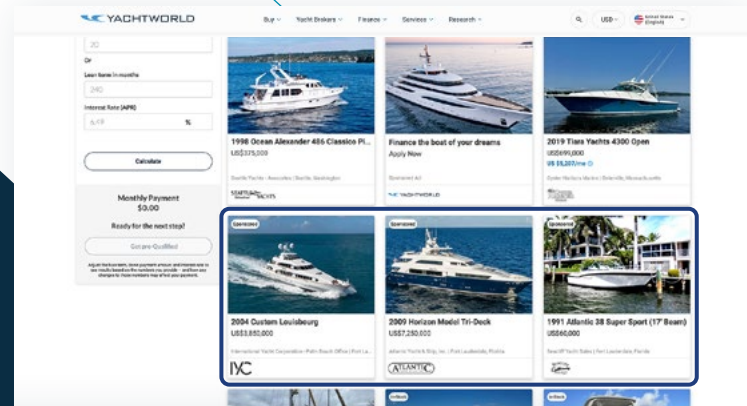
YACHTWORLD

Buy Yacht Brokers Finance Services Research

USD

United States (English)

20

Or

Loan term in months

240

Interest Rate (APR)

6.19 %

Calculate

Monthly Payment
$0.00

Ready for the next step?

Get pre-Qualified

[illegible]

1998 Ocean Alexander 486 Classico Pi...
US$375,000

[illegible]

Finance the boat of your dreams
Apply Now

Sponsored Ad

YACHTWORLD

2019 Tiara Yachts 4300 Open
US$699,000
US $5,207/mo

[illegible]

Sponsored

2004 Custom Louisbourg
US$3,850,000

International Yacht Corporation · Palm Beach Office | Fort La...

IYC

Sponsored

2009 Horizon Model Tri-Deck
US$7,250,000

Atlantic Yacht & Ship, Inc. | Fort Lauderdale, Florida

ATLANTIC

Sponsored

1991 Atlantic 38 Super Sport (17' Beam)
US$60,000

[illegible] Yacht Sales | Fort Lauderdale, Florida